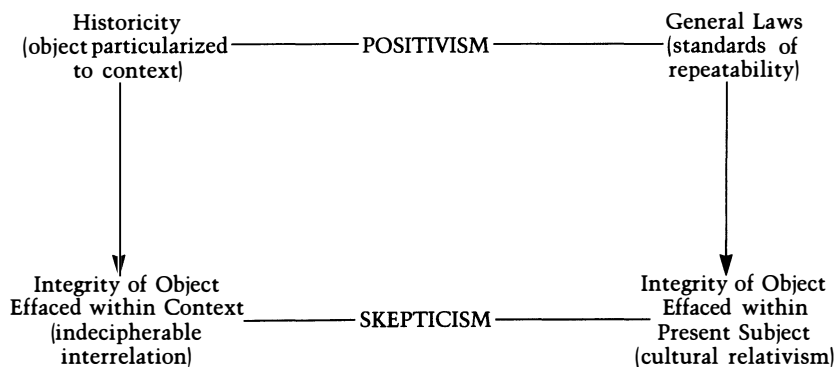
Historicity
(object particularized to context)

POSITIVISM

General Laws
(standards of repeatability)

Integrity of Object
Effaced within Context
(indecipherable interrelation)

SKEPTICISM

Integrity of Object
Effaced within
Present Subject
(cultural relativism)